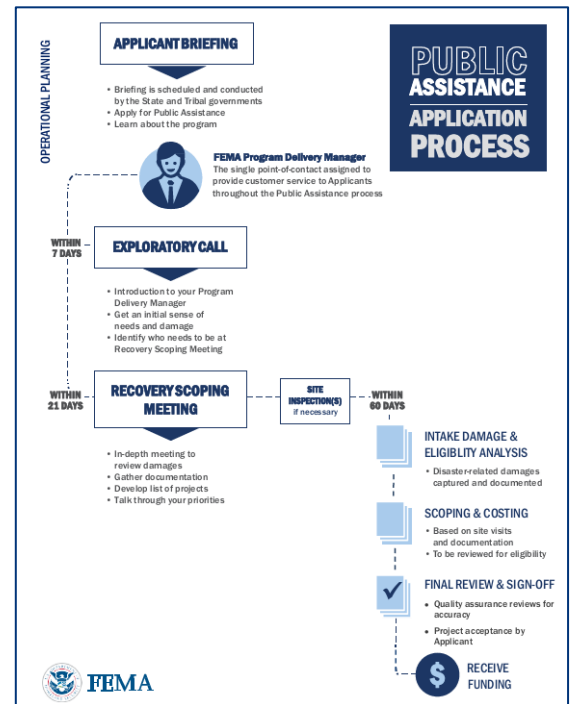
OPERATIONAL PLANNING

PUBLIC ASSISTANCE APPLICATION PROCESS

APPLICANT BRIEFING

• Briefing is scheduled and conducted by the State and Tribal governments
• Apply for Public Assistance
• Learn about the program

FEMA Program Delivery Manager
The single point-of-contact assigned to provide customer service to Applicants throughout the Public Assistance process

WITHIN 7 DAYS

EXPLORATORY CALL

• Introduction to your Program Delivery Manager
• Get an initial sense of needs and damage
• Identify who needs to be at Recovery Scoping Meeting

WITHIN 21 DAYS

RECOVERY SCOPING MEETING

SITE INSPECTION(S)
if necessary

WITHIN 60 DAYS

• In-depth meeting to review damages
• Gather documentation
• Develop list of projects
• Talk through your priorities

INTAKE DAMAGE & ELIGIBLITY ANALYSIS

• Disaster-related damages captured and documented

SCOPING & COSTING

• Based on site visits and documentation
• To be reviewed for eligibility

FINAL REVIEW & SIGN-OFF

• Quality assurance reviews for accuracy
• Project acceptance by Applicant

RECEIVE FUNDING

FEMA